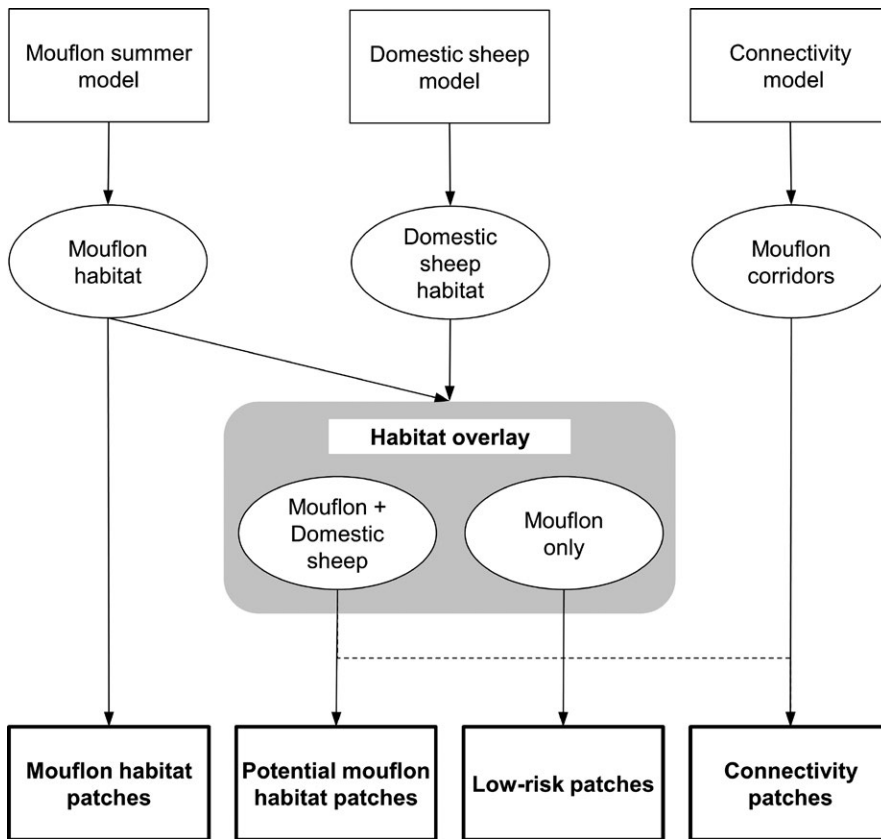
Mouflon summer model

Domestic sheep model

Connectivity model

Mouflon habitat

Domestic sheep habitat

Mouflon corridors

Habitat overlay

Mouflon + Domestic sheep

Mouflon only

Mouflon habitat patches

Potential mouflon habitat patches

Low-risk patches

Connectivity patches